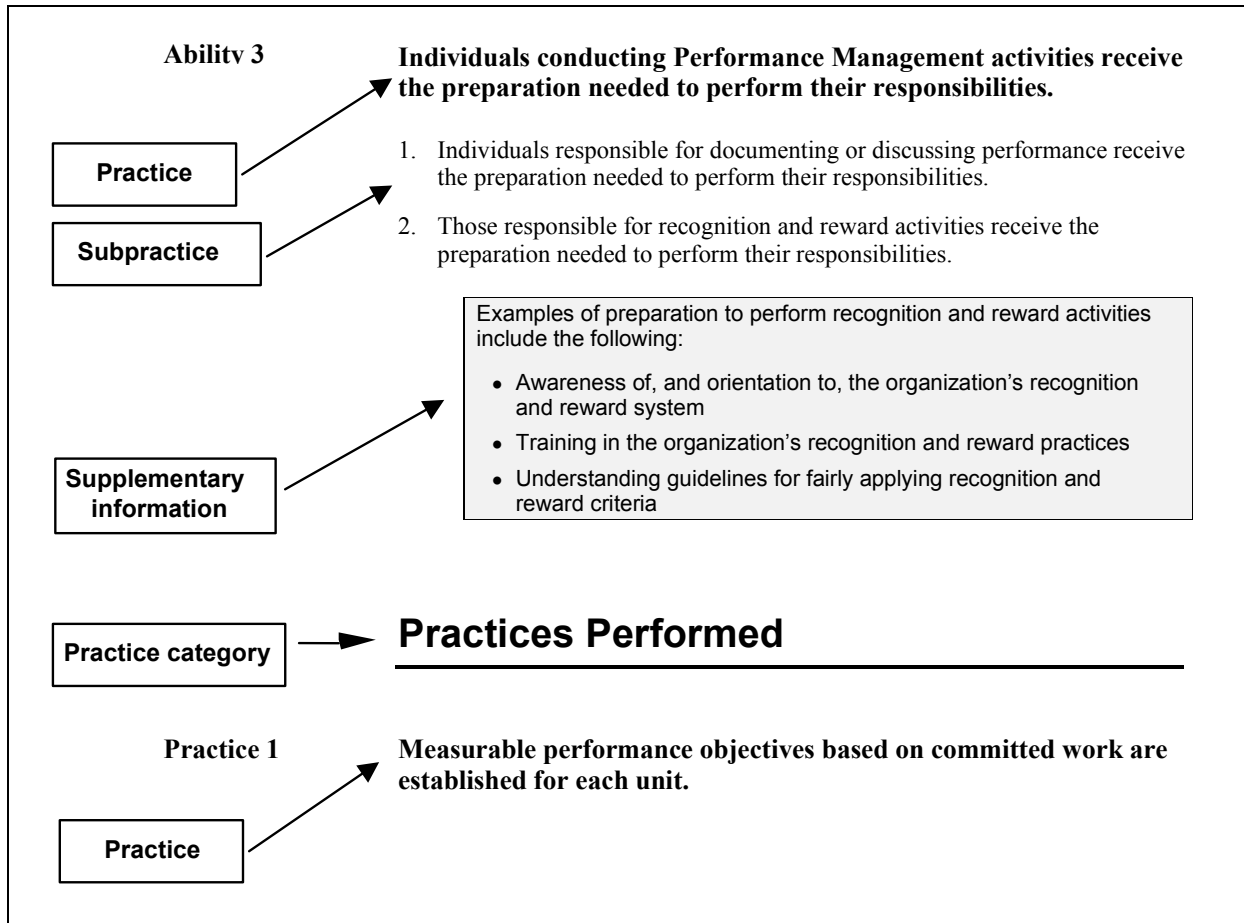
Ability 3

Individuals conducting Performance Management activities receive the preparation needed to perform their responsibilities.

Practice

1. Individuals responsible for documenting or discussing performance receive the preparation needed to perform their responsibilities.

Subpractice

2. Those responsible for recognition and reward activities receive the preparation needed to perform their responsibilities.

Examples of preparation to perform recognition and reward activities include the following:

- Awareness of, and orientation to, the organization's recognition and reward system
- Training in the organization's recognition and reward practices
- Understanding guidelines for fairly applying recognition and reward criteria

Supplementary information

Practice category

Practices Performed

Practice 1

Measurable performance objectives based on committed work are established for each unit.

Practice